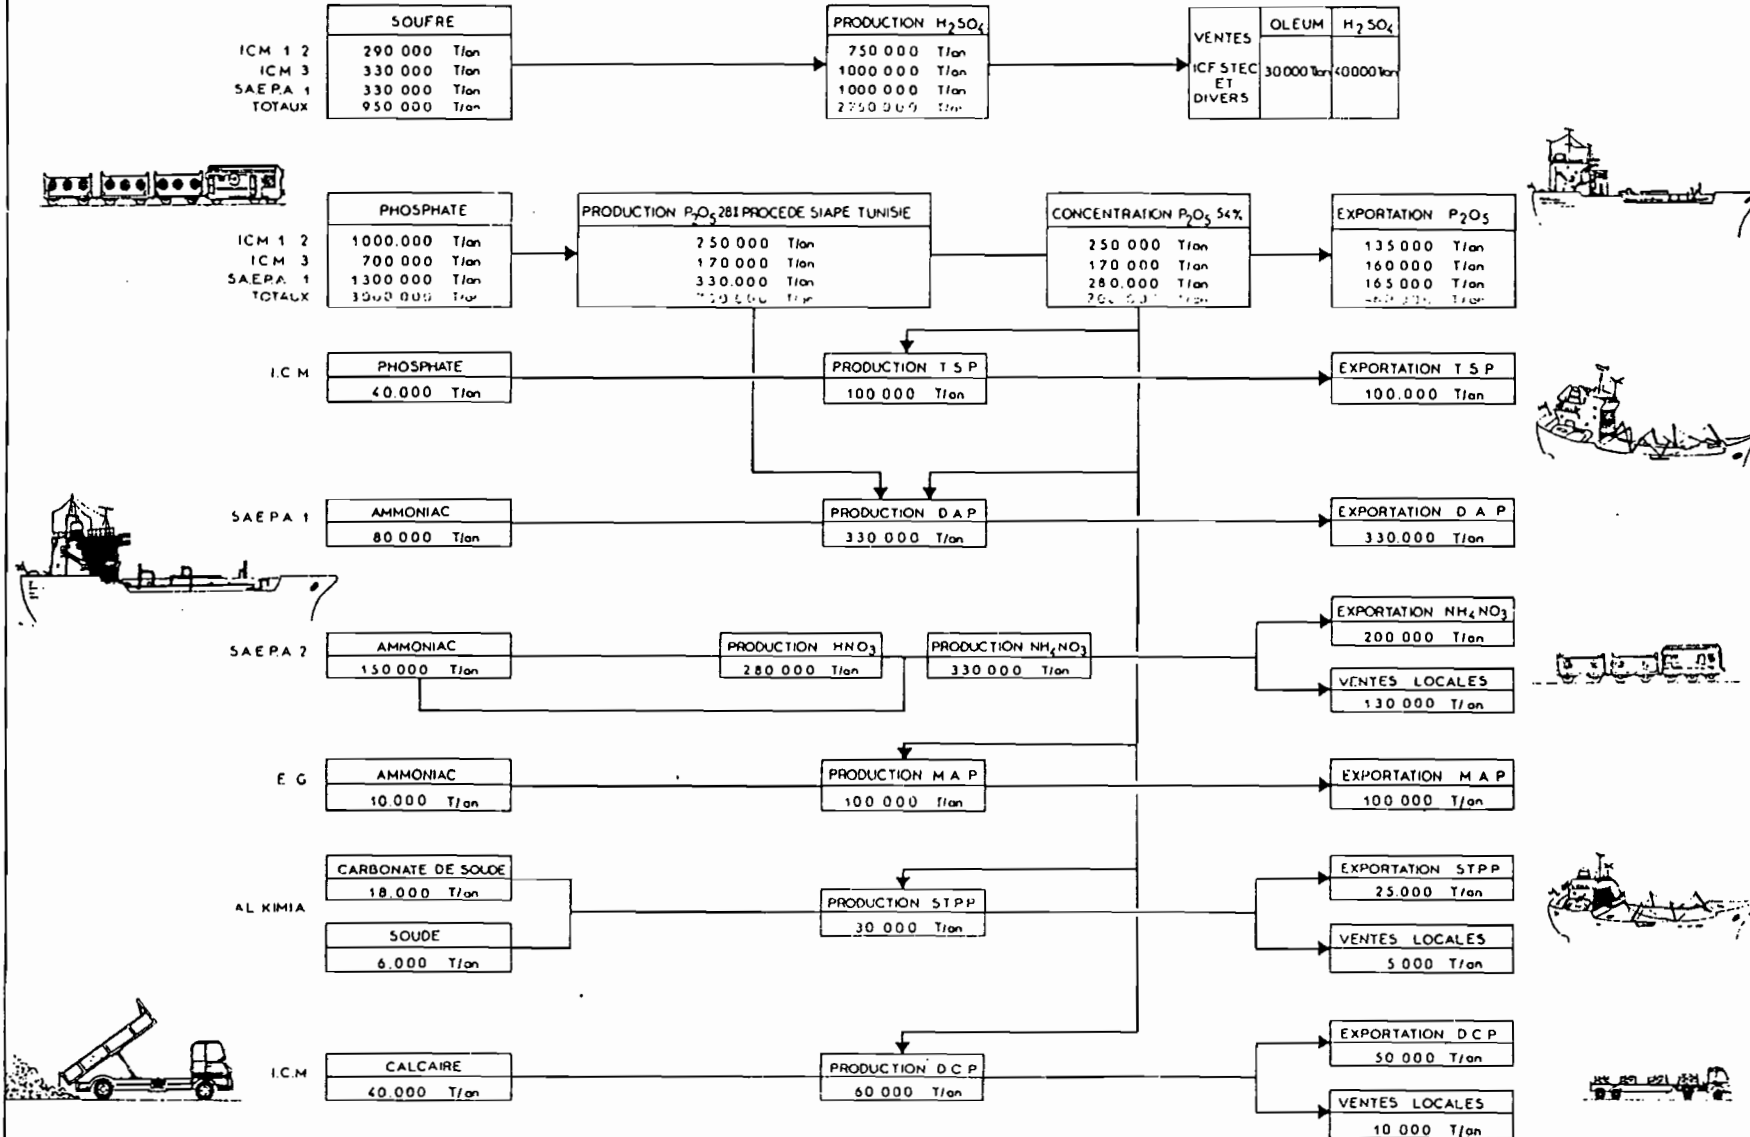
ICM 1 2
ICM 3
SAEPA 1
TOTAUX

| SOUFRE | |
|---|---|
| 290 000 | T/an |
| 330 000 | T/an |
| 330 000 | T/an |
| 950 000 | T/an |

| PRODUCTION $H_2SO_4$ | |
|---|---|
| 750 000 | T/an |
| 1000 000 | T/an |
| 1000 000 | T/an |
| 2750 000 | T/an |

| VENTES | OLEUM | $H_2SO_4$ |
|---|---|---|
| ICF STEC ET DIVERS | 30000 T/an | 40000 T/an |

ICM 1 2
ICM 3
SAEPA 1
TOTAUX

| PHOSPHATE | |
|---|---|
| 1000.000 | T/an |
| 700 000 | T/an |
| 1300 000 | T/an |
| 3000 000 | T/an |

| PRODUCTION $P_2O_5$ 28% PROCEDE SIAPE TUNISIE | |
|---|---|
| 250 000 | T/an |
| 170 000 | T/an |
| 330.000 | T/an |
| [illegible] | T/an |

| CONCENTRATION $P_2O_5$ 54% | |
|---|---|
| 250 000 | T/an |
| 170 000 | T/an |
| 280.000 | T/an |
| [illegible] | T/an |

| EXPORTATION $P_2O_5$ | |
|---|---|
| 135 000 | T/an |
| 160 000 | T/an |
| 165 000 | T/an |
| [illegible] | T/an |

I.C.M
PHOSPHATE
40.000 T/an
PRODUCTION T S P
100 000 T/an
EXPORTATION T S P
100.000 T/an

SAEPA 1
AMMONIAC
80 000 T/an
PRODUCTION D A P
330 000 T/an
EXPORTATION D A P
330.000 T/an

SAEPA 2
AMMONIAC
150 000 T/an
PRODUCTION $HNO_3$
280 000 T/an
PRODUCTION $NH_4NO_3$
330 000 T/an
EXPORTATION $NH_4NO_3$
200 000 T/an
VENTES LOCALES
130 000 T/an

E G
AMMONIAC
10.000 T/an
PRODUCTION M A P
100 000 T/an
EXPORTATION M A P
100 000 T/an

AL KIMIA
CARBONATE DE SOUDE
18.000 T/an
SOUDE
6.000 T/an
PRODUCTION S T P P
30 000 T/an
EXPORTATION S T P P
25.000 T/an
VENTES LOCALES
5 000 T/an

I.C.M
CALCAIRE
40.000 T/an
PRODUCTION D C P
60 000 T/an
EXPORTATION D C P
50 000 T/an
VENTES LOCALES
10 000 T/an